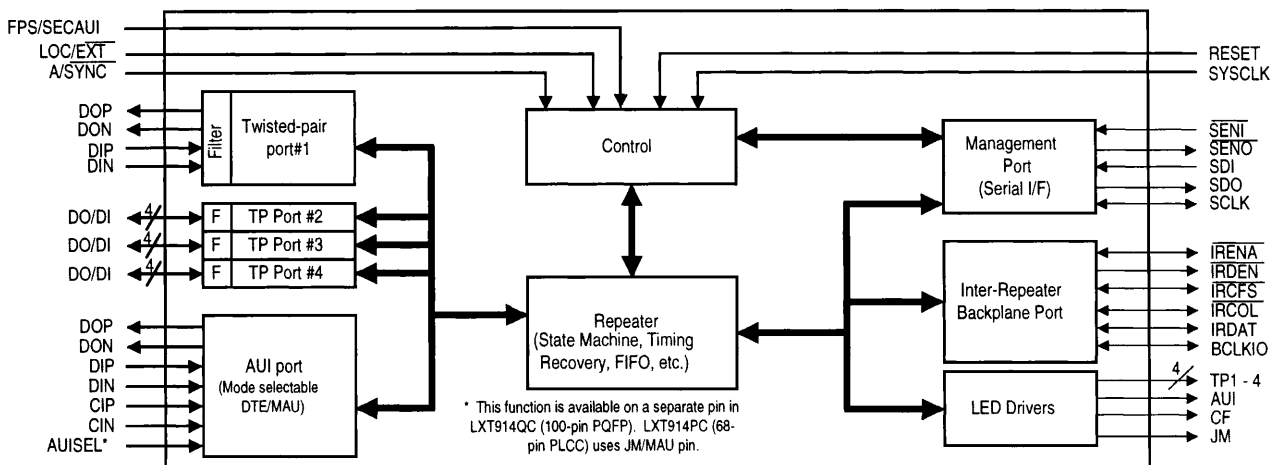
FPS/SECAUI
LOC/$\overline{EXT}$
A/SYNC

RESET
SYSCLK

DOP
DON
DIP
DIN

Filter
Twisted-pair port#1

Control

Management Port (Serial I/F)

$\overline{SENI}$
$\overline{SENO}$
SDI
SDO
SCLK

DO/DI 4
DO/DI 4
DO/DI 4

F TP Port #2
F TP Port #3
F TP Port #4

Inter-Repeater Backplane Port

$\overline{IRENA}$
$\overline{IRDEN}$
$\overline{IRCFS}$
$\overline{IRCOL}$
IRDAT
BCLKIO

DOP
DON
DIP
DIN
CIP
CIN
AUISEL*

AUI port (Mode selectable DTE/MAU)

Repeater (State Machine, Timing Recovery, FIFO, etc.)

* This function is available on a separate pin in LXT914QC (100-pin PQFP). LXT914PC (68-pin PLCC) uses JM/MAU pin.

LED Drivers

4
TP1 - 4
AUI
CF
JM